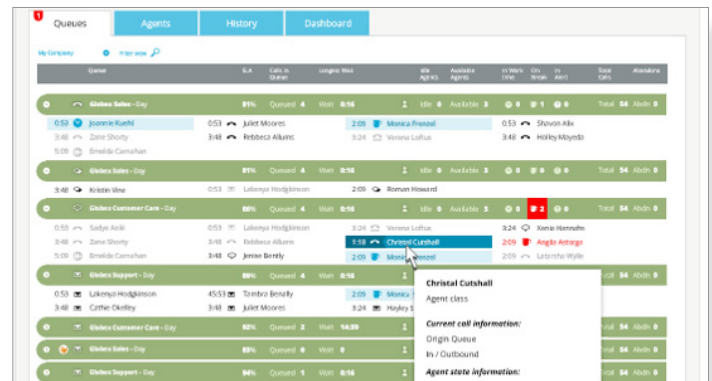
1

Queues | Agents | History | Dashboard

My Company | Filter view

| Queue | S.A. | Calls in Queue | Longest Wait | Idle Agents | Available Agents | In Wrap time | On break | In Alert | Total Calls | Abandons |
|---|---|---|---|---|---|---|---|---|---|---|
| Globex Sales - Day | 81% | Queued 4 | Wait 8:16 | Idle 0 | Available 3 | 0 | 1 | 0 | Total 54 | Abdn 0 |

0:53 Joannie Kuehl | 0:53 Juliet Moores | 2:05 Monica Frenzel | 0:53 Shovon Alix
3:48 Zane Shorty | 3:48 Rebbeca Allums | 3:24 Verena Loftus | 3:48 Holley Mayeda
5:09 Emelda Carnahan

| Globex Sales - Day | 81% | Queued 4 | Wait 8:16 | Idle 0 | Available 3 | 0 | 1 | 0 | Total 54 | Abdn 0 |

3:48 Kristin Vine | 0:53 Lakenya Hodgkinson | 2:09 Roman Howard

| Globex Customer Care - Day | 80% | Queued 4 | Wait 8:16 | Idle 0 | Available 3 | 0 | 2 | 0 | Total 54 | Abdn 0 |

0:53 Sadye Aoki | 0:53 Juliet Moores | 3:24 Verena Loftus | 0:53 Xenia Hennahn
3:48 Zane Shorty | 3:48 Rebbeca Allums | 1:58 Christal Cutshall | 2:09 Angila Astorga
5:09 Emelda Carnahan | 3:48 Jenise Bently | 2:05 Monica Frenzel | 2:09 Latrisha Wylie

| Globex Support - Day | 80% | Queued 4 | Wait 8:16 | Idle 0 | Available 3 | 0 | 1 | 0 | Total 54 | Abdn 0 |

0:53 Lakenya Hodgkinson | 45:53 Tambra Benally | 2:05 Monica
3:48 Cathie Okelley | 3:48 Tory Snipes | 3:24 Haley

| Globex Customer Care - Day | 82% | Queued 2 | Wait 14:39 | Idle | Total 54 | Abdn 0 |
| Globex Sales - Day | 80% | Queued 4 | Wait 8:16 | Idle | Total 54 | Abdn 0 |
| Globex Support - Day | 80% | Queued 4 | Wait 8:16 | Idle | Total 54 | Abdn 0 |

Christal Cutshall
Agent class
Current call information:
Origin Queue
In / Outbound
Agent state information: